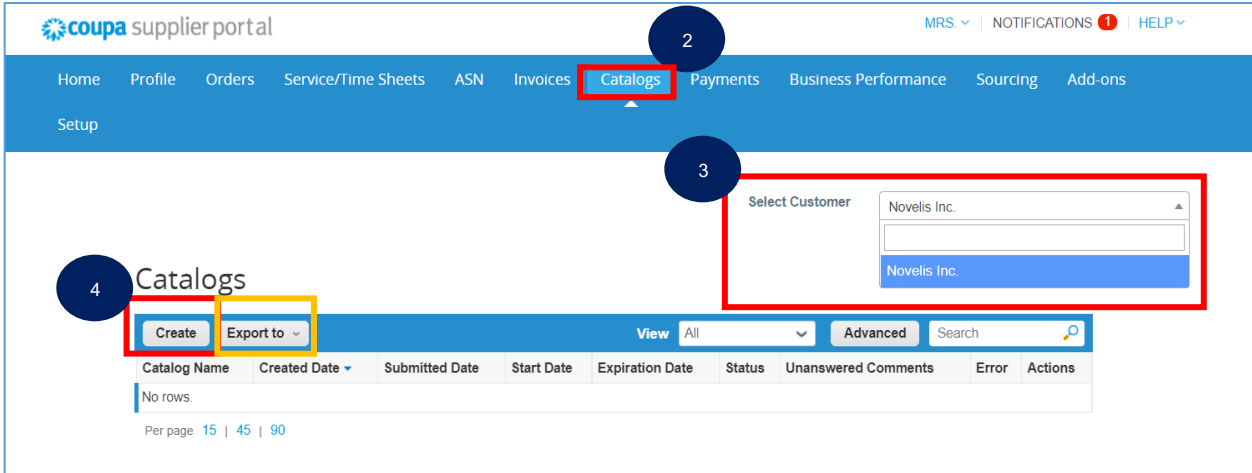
coupa supplier portal

MRS. | NOTIFICATIONS 1 | HELP

2

Home Profile Orders Service/Time Sheets ASN Invoices Catalogs Payments Business Performance Sourcing Add-ons Setup

3

Select Customer Novelis Inc.

Novelis Inc.

4

Catalogs

Create Export to

View All Advanced Search

| Catalog Name | Created Date | Submitted Date | Start Date | Expiration Date | Status | Unanswered Comments | Error | Actions |
|---|---|---|---|---|---|---|---|---|
| No rows. | | | | | | | | |

Per page 15 | 45 | 90